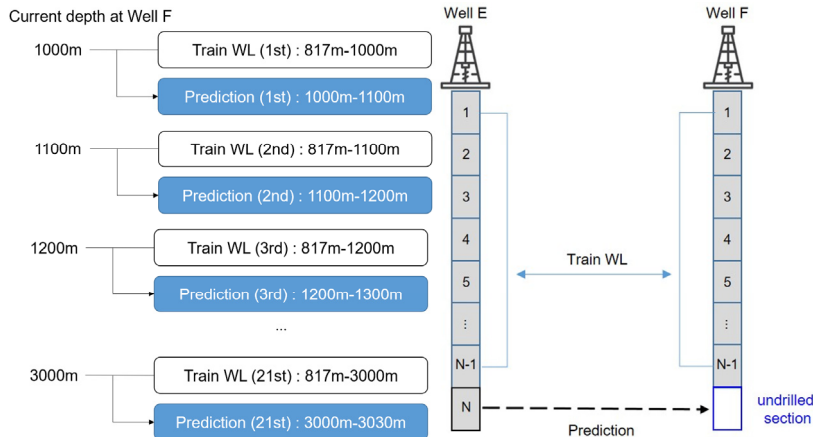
Current depth at Well F

1000m
Train WL (1st) : 817m-1000m
Prediction (1st) : 1000m-1100m

1100m
Train WL (2nd) : 817m-1100m
Prediction (2nd) : 1100m-1200m

1200m
Train WL (3rd) : 817m-1200m
Prediction (3rd) : 1200m-1300m

...

3000m
Train WL (21st) : 817m-3000m
Prediction (21st) : 3000m-3030m

Well E
1
2
3
4
5
⋮
N-1
N

Train WL

Well F
1
2
3
4
5
⋮
N-1

undrilled section

Prediction